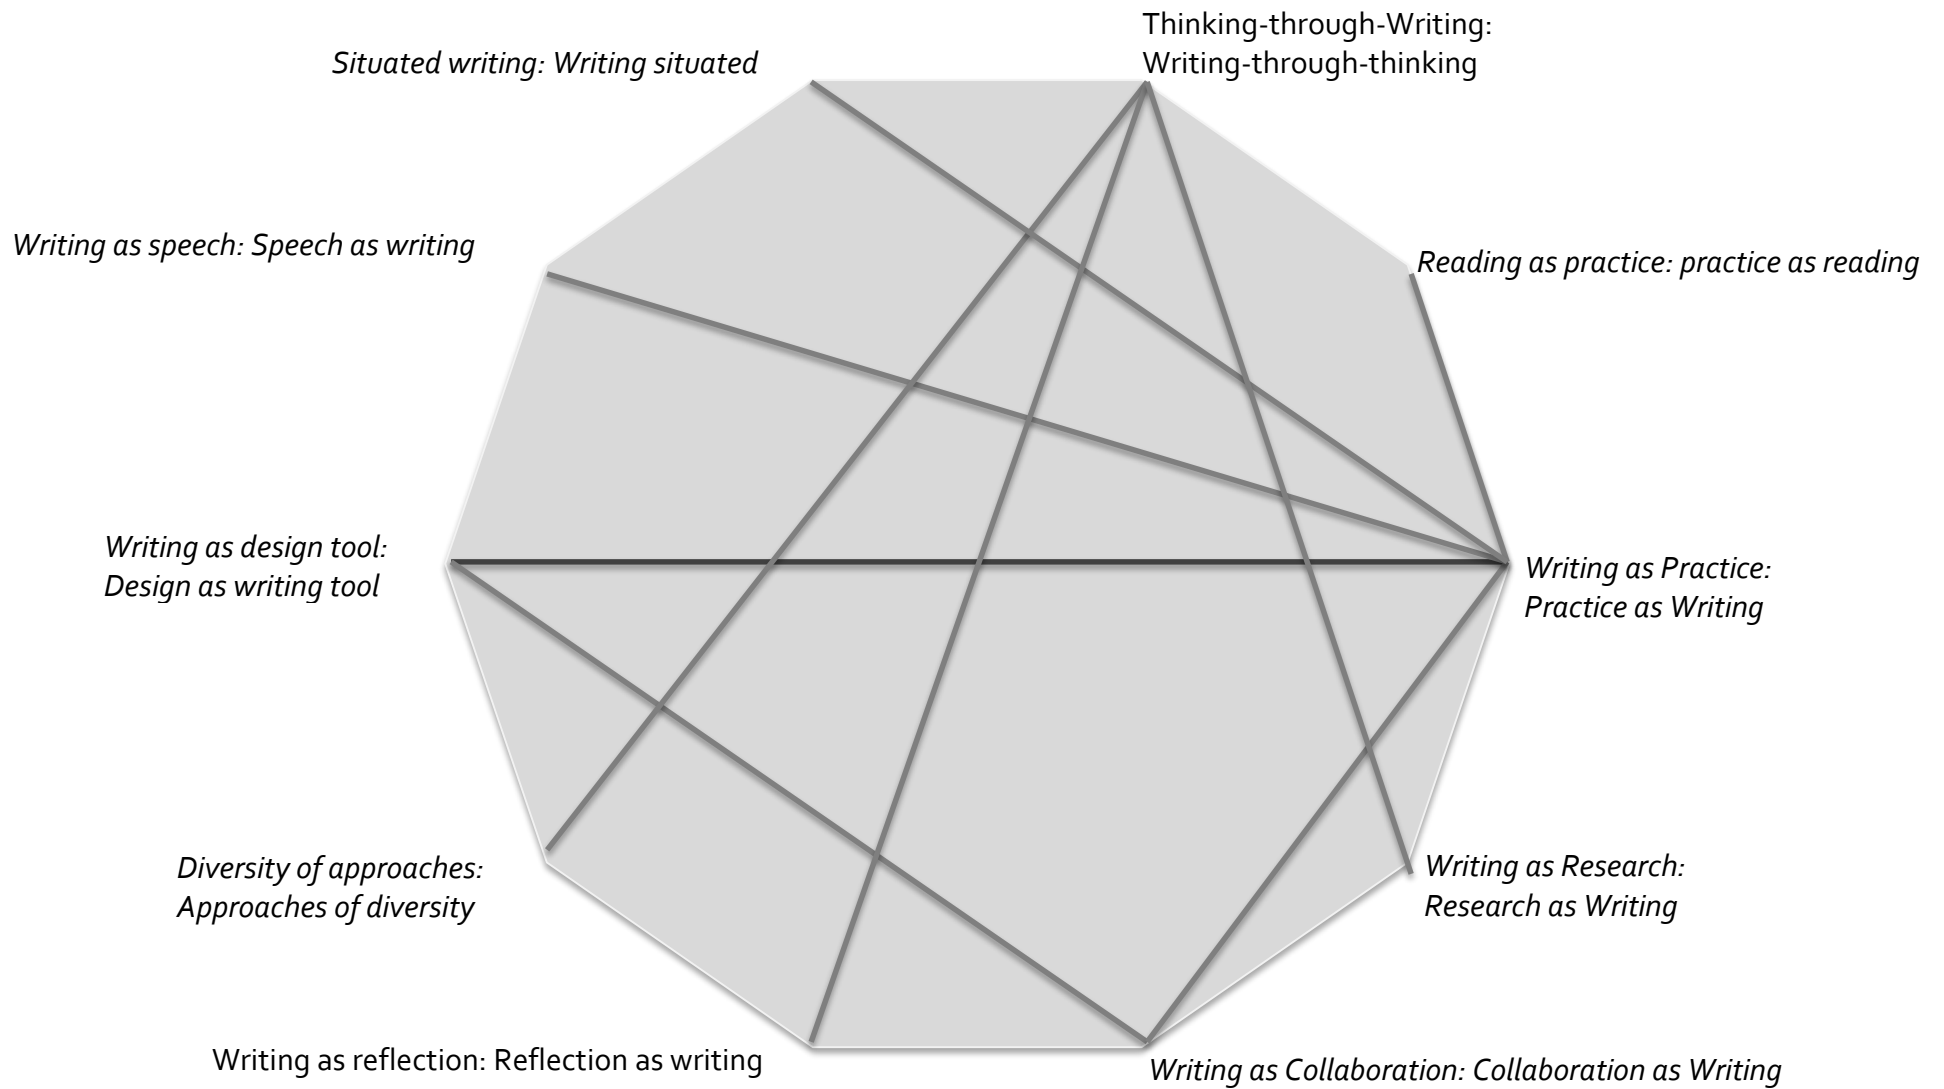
Thinking-through-Writing:
Writing-through-thinking

*Situated writing: Writing situated*

*Writing as speech: Speech as writing*

*Reading as practice: practice as reading*

*Writing as design tool:
Design as writing tool*

*Writing as Practice:
Practice as Writing*

*Diversity of approaches:
Approaches of diversity*

*Writing as Research:
Research as Writing*

Writing as reflection: Reflection as writing

*Writing as Collaboration: Collaboration as Writing*